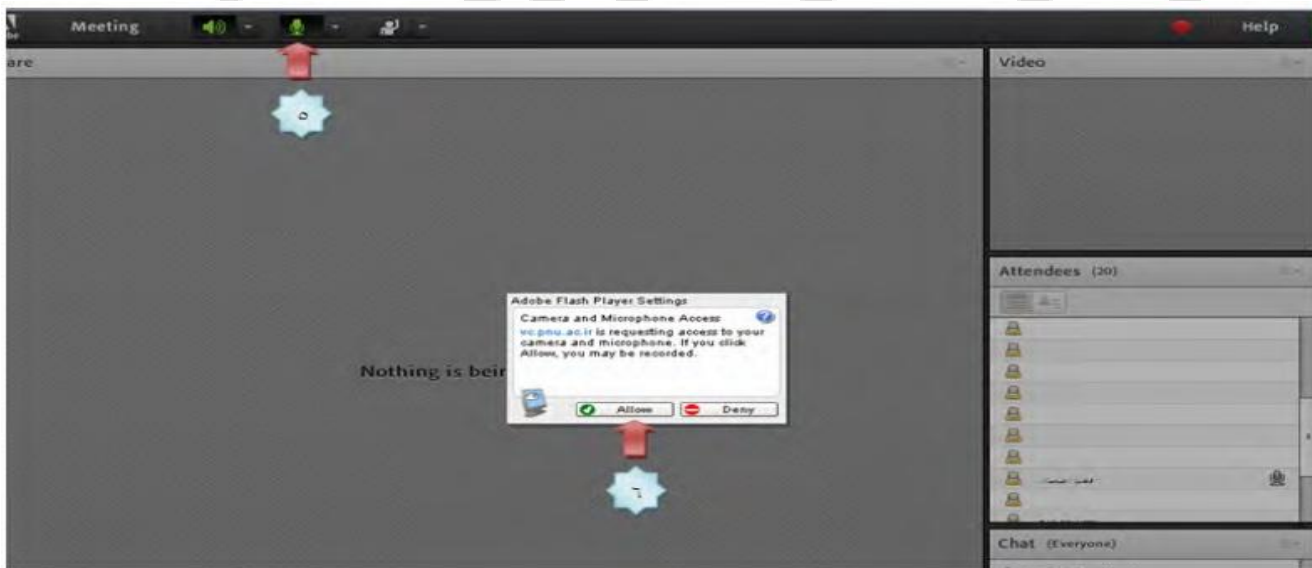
Meeting

Help

are

Video

٥

Attendees (20)

Adobe Flash Player Settings

Camera and Microphone Access

vc.pnu.ac.ir is requesting access to your camera and microphone. If you click Allow, you may be recorded.

Nothing is bei

Allow

Deny

٦

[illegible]

Chat (Everyone)